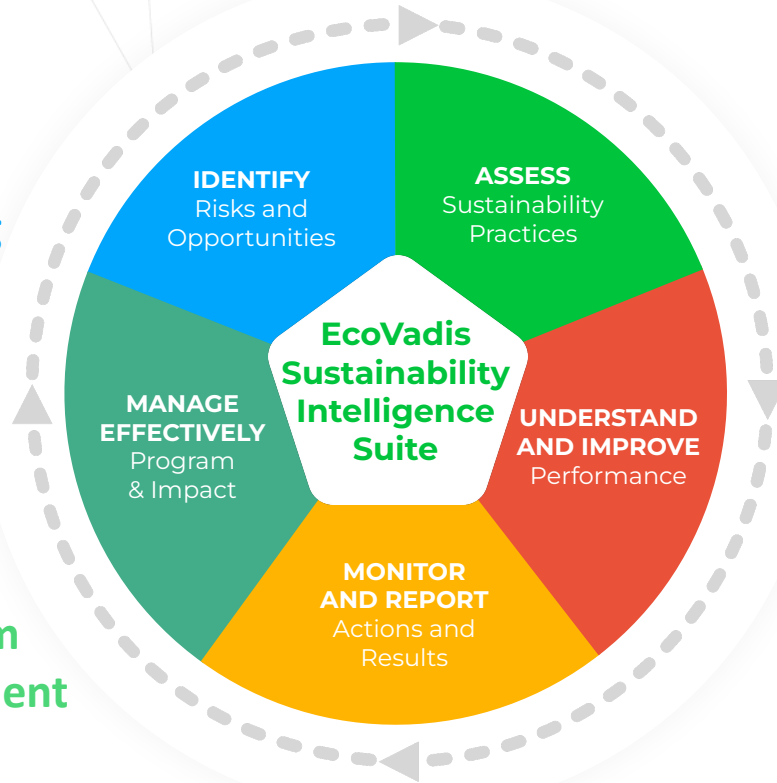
IDENTIFY
Risks and Opportunities

ASSESS
Sustainability Practices

EcoVadis Sustainability Intelligence Suite

MANAGE EFFECTIVELY
Program & Impact

UNDERSTAND AND IMPROVE
Performance

MONITOR AND REPORT
Actions and Results

s

m

ent